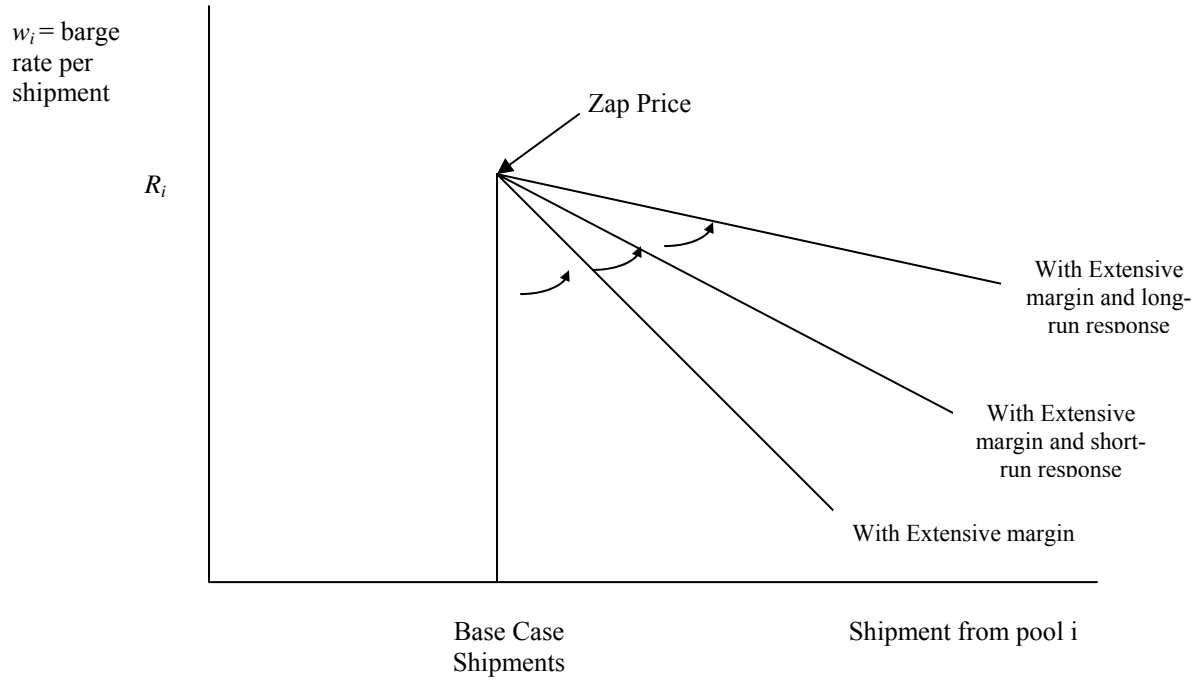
$w_i$ = barge rate per shipment

Zap Price

$R_i$

With Extensive margin and long-run response

With Extensive margin and short-run response

With Extensive margin

Base Case Shipments

Shipment from pool i